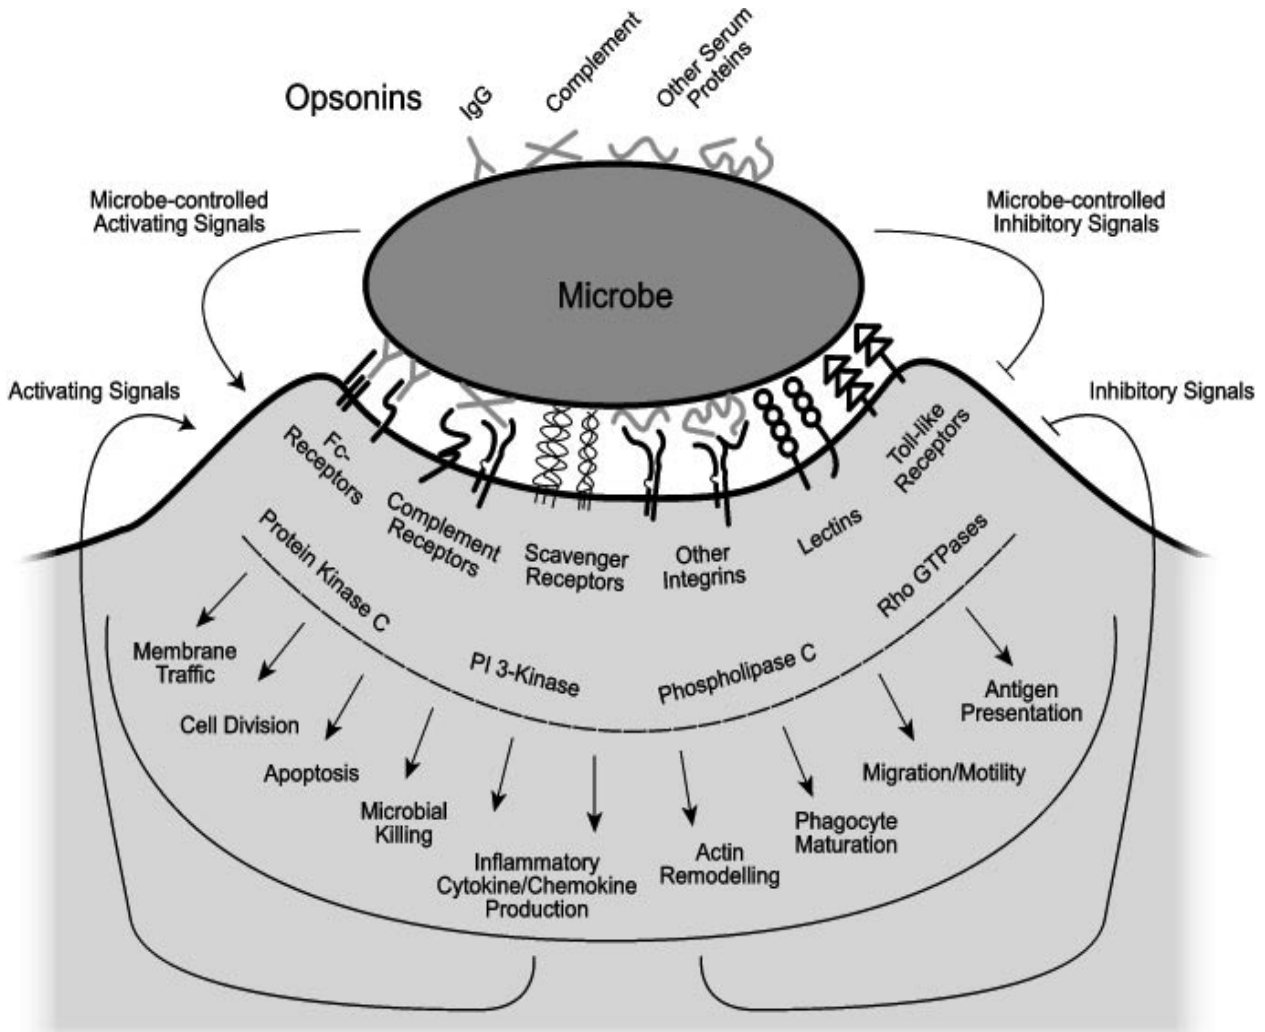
Opsonins IgG Complement Other Serum Proteins

Microbe-controlled Activating Signals

Microbe-controlled Inhibitory Signals

Microbe

Activating Signals

Inhibitory Signals

Fc-Receptors

Complement Receptors

Scavenger Receptors

Other Integrins

Lectins

Toll-like Receptors

Protein Kinase C

PI 3-Kinase

Phospholipase C

Rho GTPases

Membrane Traffic

Cell Division

Apoptosis

Microbial Killing

Inflammatory Cytokine/Chemokine Production

Actin Remodelling

Phagocyte Maturation

Migration/Motility

Antigen Presentation